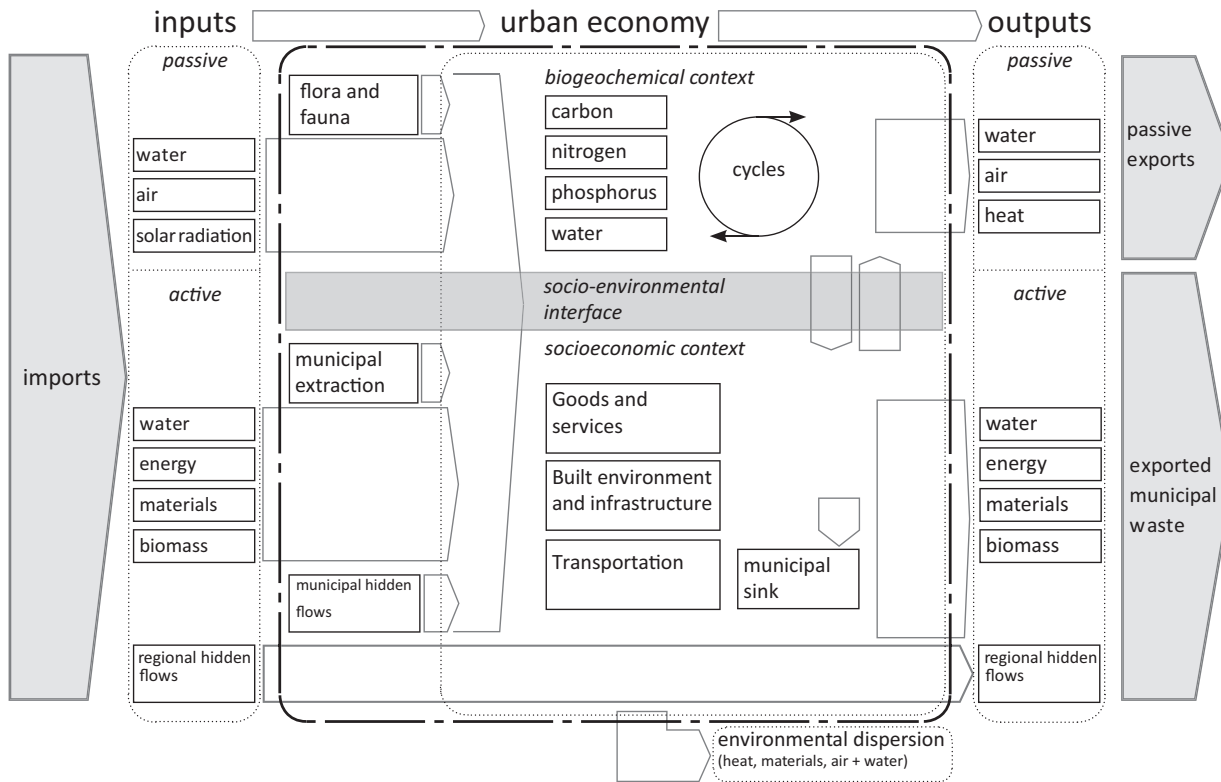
inputs

urban economy

outputs

passive

water

air

solar radiation

active

imports

water

energy

materials

biomass

regional hidden flows

flora and fauna

municipal extraction

municipal hidden flows

biogeochemical context

carbon

nitrogen

phosphorus

water

cycles

socio-environmental interface

socioeconomic context

Goods and services

Built environment and infrastructure

Transportation

municipal sink

passive

water

air

heat

passive exports

active

water

energy

materials

biomass

exported municipal waste

regional hidden flows

environmental dispersion (heat, materials, air + water)